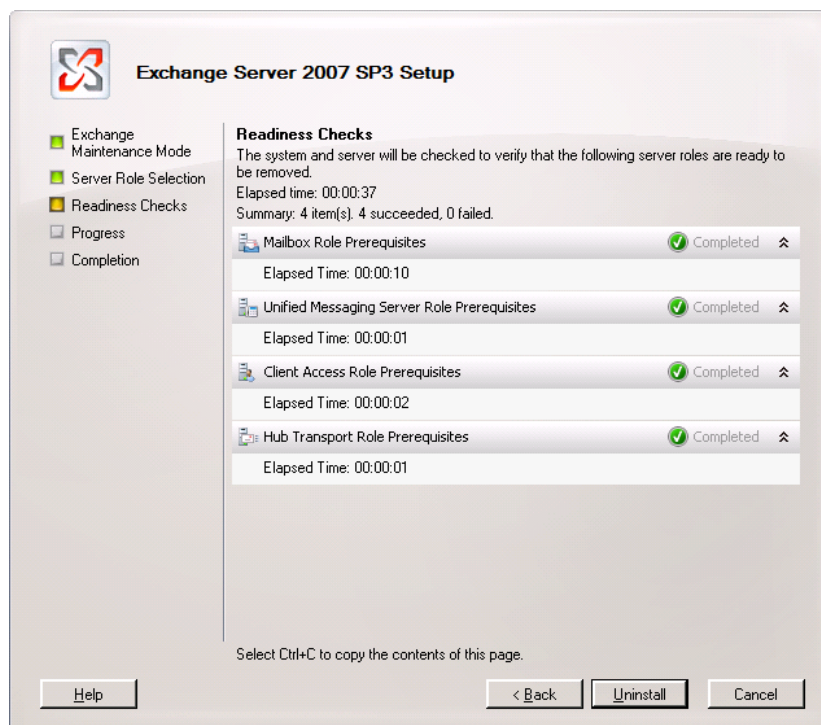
Exchange Server 2007 SP3 Setup

Exchange Maintenance Mode
Server Role Selection
Readiness Checks
Progress
Completion

Readiness Checks
The system and server will be checked to verify that the following server roles are ready to be removed.
Elapsed time: 00:00:37
Summary: 4 item(s). 4 succeeded, 0 failed.

Mailbox Role Prerequisites
Completed
Elapsed Time: 00:00:10

Unified Messaging Server Role Prerequisites
Completed
Elapsed Time: 00:00:01

Client Access Role Prerequisites
Completed
Elapsed Time: 00:00:02

Hub Transport Role Prerequisites
Completed
Elapsed Time: 00:00:01

Select Ctrl+C to copy the contents of this page.

Help
< Back
Uninstall
Cancel